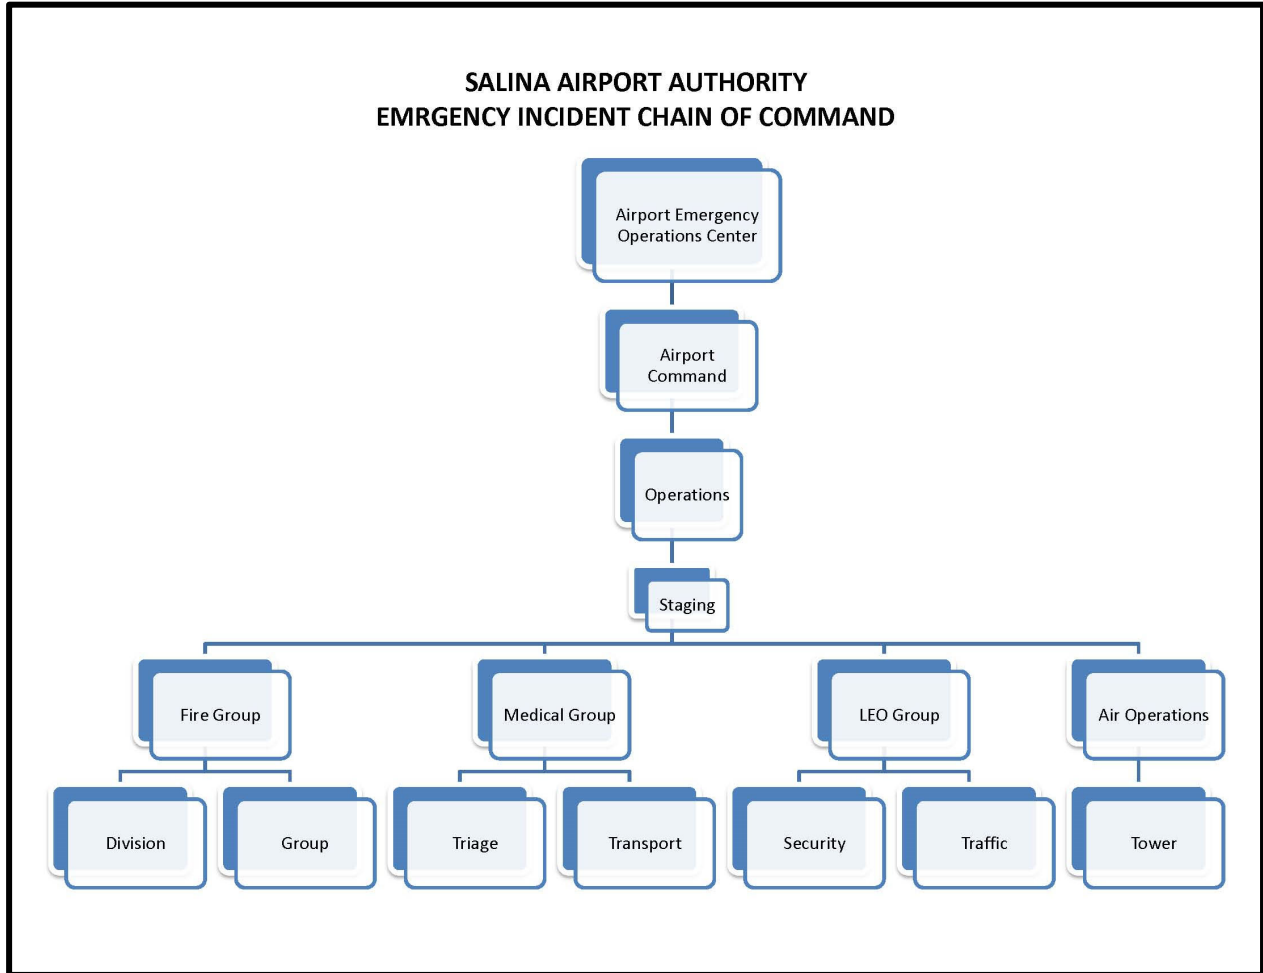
SALINA AIRPORT AUTHORITY
EMRGENCY INCIDENT CHAIN OF COMMAND

Airport Emergency Operations Center

Airport Command

Operations

Staging

Fire Group

Medical Group

LEO Group

Air Operations

Division

Group

Triage

Transport

Security

Traffic

Tower